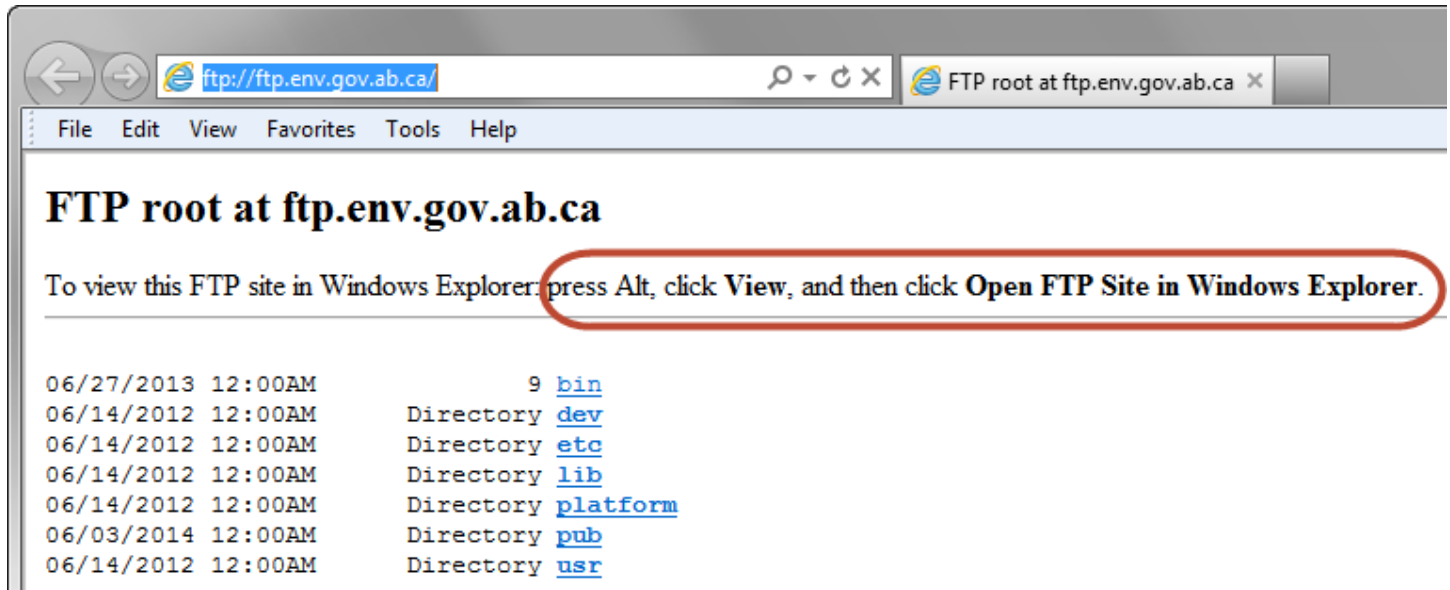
ftp://ftp.env.gov.ab.ca/

FTP root at ftp.env.gov.ab.ca ✕

File Edit View Favorites Tools Help

FTP root at ftp.env.gov.ab.ca

To view this FTP site in Windows Explorer: press Alt, click View, and then click Open FTP Site in Windows Explorer.

06/27/2013 12:00AM 9 bin
06/14/2012 12:00AM Directory dev
06/14/2012 12:00AM Directory etc
06/14/2012 12:00AM Directory lib
06/14/2012 12:00AM Directory platform
06/03/2014 12:00AM Directory pub
06/14/2012 12:00AM Directory usr